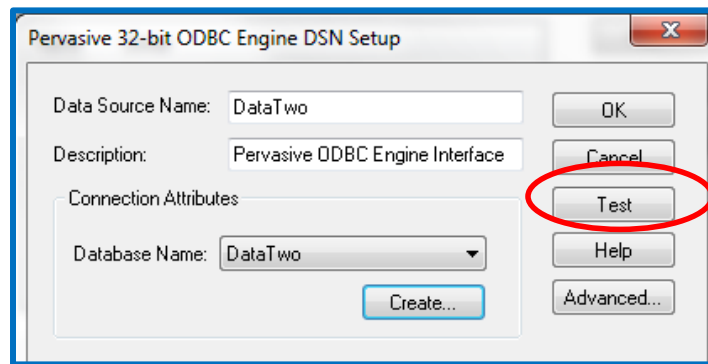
Pervasive 32-bit ODBC Engine DSN Setup

Data Source Name: DataTwo

Description: Pervasive ODBC Engine Interface

Connection Attributes

Database Name: DataTwo

Create...

OK

Cancel

Test

Help

Advanced...